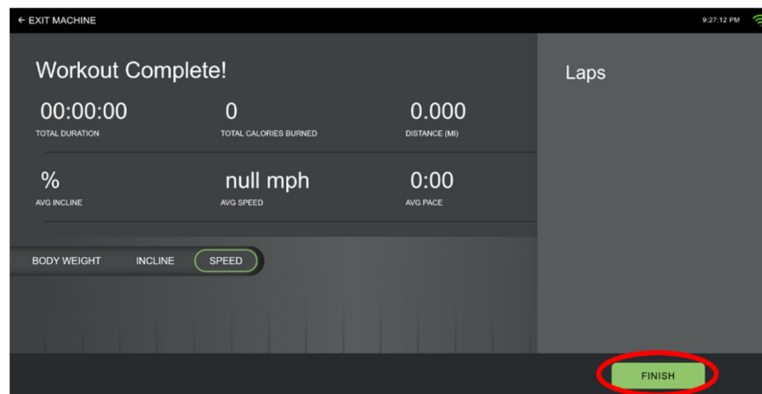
← EXIT MACHINE

9:27:12 PM

Workout Complete!

00:00:00
TOTAL DURATION

0
TOTAL CALORIES BURNED

0.000
DISTANCE (MI)

%
AVG INCLINE

null mph
AVG SPEED

0:00
AVG PACE

Laps

BODY WEIGHT INCLINE SPEED

FINISH